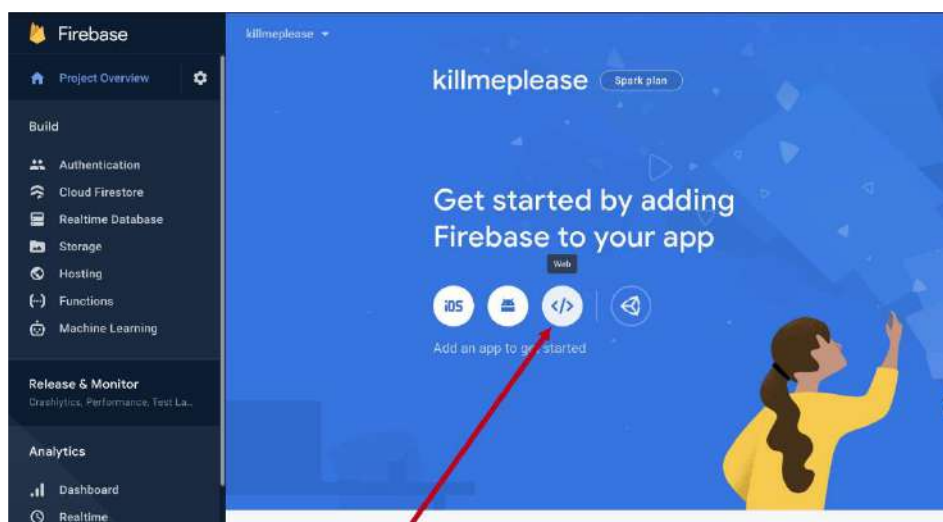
Firebase

Project Overview

Build

Authentication

Cloud Firestore

Realtime Database

Storage

Hosting

Functions

Machine Learning

Release & Monitor

Crashlytics, Performance, Test La...

Analytics

Dashboard

Realtime

killmeplease

killmeplease Spark plan

Get started by adding Firebase to your app

Web

iOS

</>

Add an app to get started